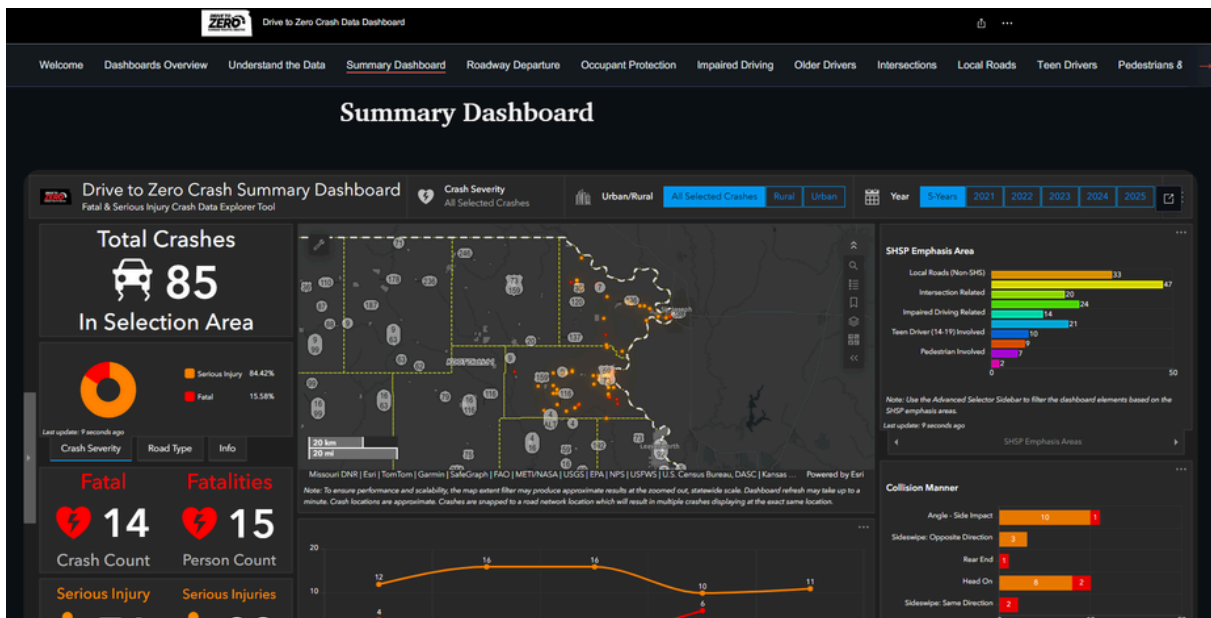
Drive to Zero Crash Data Dashboard

Welcome Dashboards Overview Understand the Data Summary Dashboard Roadway Departure Occupant Protection Impaired Driving Older Drivers Intersections Local Roads Teen Drivers Pedestrians &

Summary Dashboard

Drive to Zero Crash Summary Dashboard
Fatal & Serious Injury Crash Data Explorer Tool

Crash Severity
All Selected Crashes

Urban/Rural All Selected Crashes Rural Urban

Year 5-Years 2021 2022 2023 2024 2025

Total Crashes
85
In Selection Area

Serious Injury 84.42%
Fatal 15.58%

Last update: 9 seconds ago

Crash Severity Road Type Info

Fatal
14
Crash Count

Fatalities
15
Person Count

Serious Injury Serious Injuries

20 km
20 mi

Missouri DNR | Esri | TomTom | Garmin | SafeGraph | FAO | METI/NASA | USGS | EPA | NPS | USFWS | U.S. Census Bureau, DASC | Kansas ... Powered by Esri

Note: To ensure performance and scalability, the map extent filter may produce approximate results at the zoomed out, statewide scale. Dashboard refresh may take up to a minute. Crash locations are approximate. Crashes are snapped to a road network location which will result in multiple crashes displaying at the exact same location.

SHSP Emphasis Area

Local Roads (Non-SHS) 33
47
Intersection Related 20
24
Impaired Driving Related 14
21
Teen Driver (14-19) Involved 10
9
Pedestrian Involved 7
2
0 50

Note: Use the Advanced Selector Sidebar to filter the dashboard elements based on the SHSP emphasis areas.

Last update: 9 seconds ago

SHSP Emphasis Areas

Collision Manner

Angle - Side Impact 10 1
Sideswipe: Opposite Direction 3
Rear End 1
Head On 8 2
Sideswipe: Same Direction 2

20
10
12 16 16 10 11
4 6